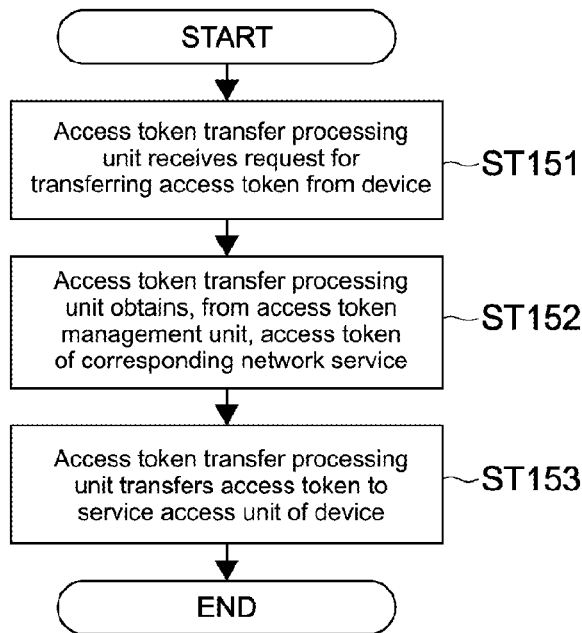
START

Access token transfer processing unit receives request for transferring access token from device

ST151

Access token transfer processing unit obtains, from access token management unit, access token of corresponding network service

ST152

Access token transfer processing unit transfers access token to service access unit of device

ST153

END